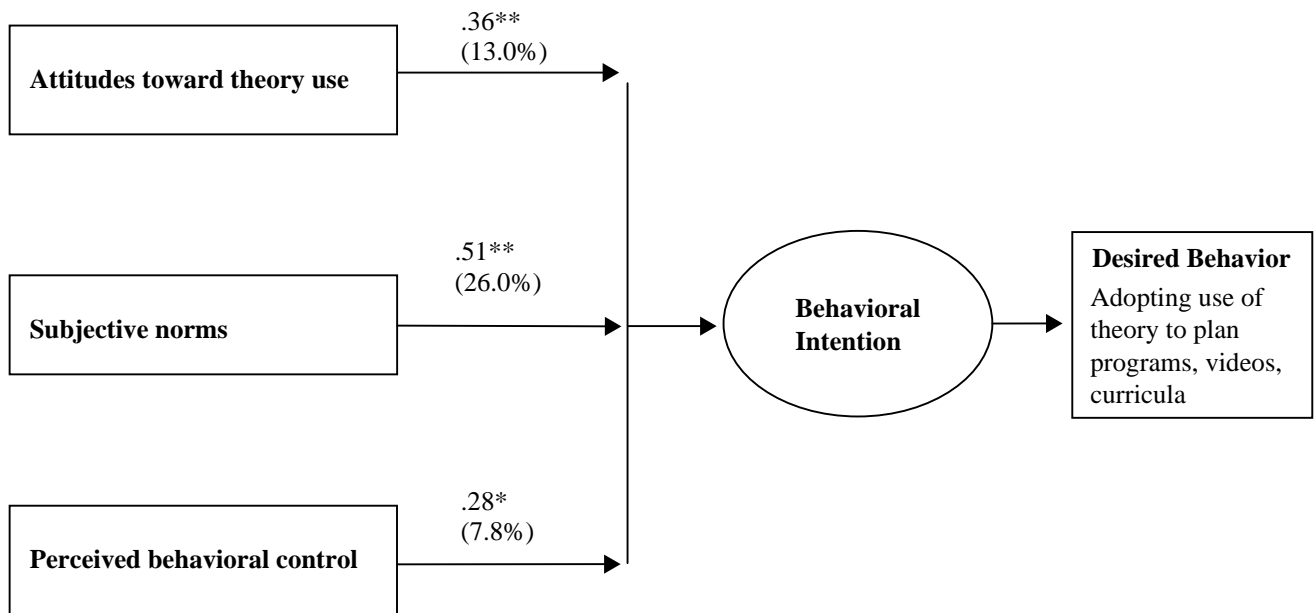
Attitudes toward theory use

.36**
(13.0%)

Subjective norms

.51**
(26.0%)

Perceived behavioral control

.28*
(7.8%)

Behavioral Intention

Desired Behavior
Adopting use of theory to plan programs, videos, curricula